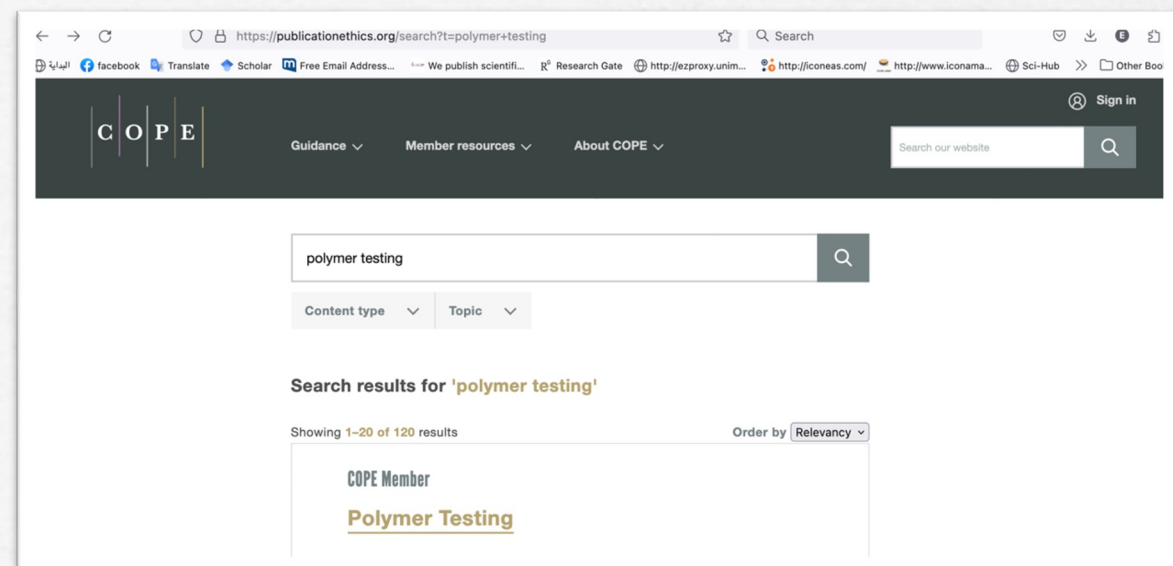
https://publicationethics.org/search?t=polymer+testing

Search

البداية facebook Translate Scholar Free Email Address... We publish scientifi... Research Gate http://ezproxy.unim... http://iconeas.com/ http://www.iconama... Sci-Hub Other Book

Sign in

C O P E

Guidance Member resources About COPE

Search our website

polymer testing

Content type Topic

Search results for 'polymer testing'

Showing 1–20 of 120 results

Order by Relevancy

COPE Member

Polymer Testing